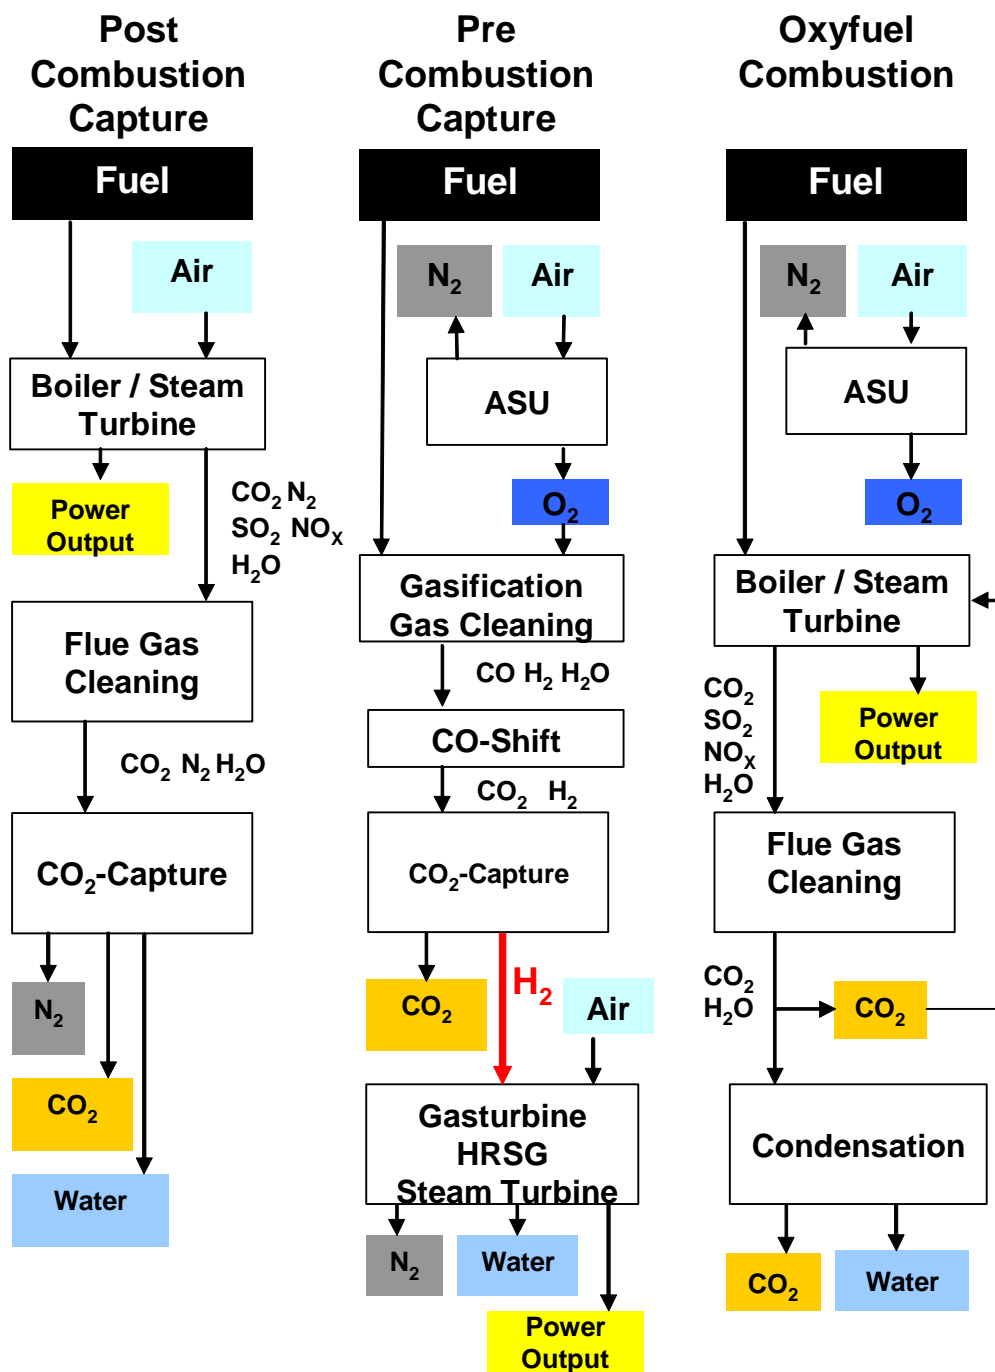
Post Combustion Capture

Fuel

Air

Boiler / Steam Turbine

Power Output

$CO_2$ $N_2$ $SO_2$ $NO_X$ $H_2O$

Flue Gas Cleaning

$CO_2$ $N_2$ $H_2O$

$CO_2$-Capture

$N_2$

$CO_2$

Water

Pre Combustion Capture

Fuel

$N_2$

Air

ASU

$O_2$

Gasification Gas Cleaning

CO $H_2$ $H_2O$

CO-Shift

$CO_2$ $H_2$

$CO_2$-Capture

$CO_2$

$H_2$

Air

Gasturbine HRSG Steam Turbine

$N_2$

Water

Power Output

Oxyfuel Combustion

Fuel

$N_2$

Air

ASU

$O_2$

Boiler / Steam Turbine

$CO_2$ $SO_2$ $NO_X$ $H_2O$

Power Output

Flue Gas Cleaning

$CO_2$ $H_2O$

$CO_2$

Condensation

$CO_2$

Water